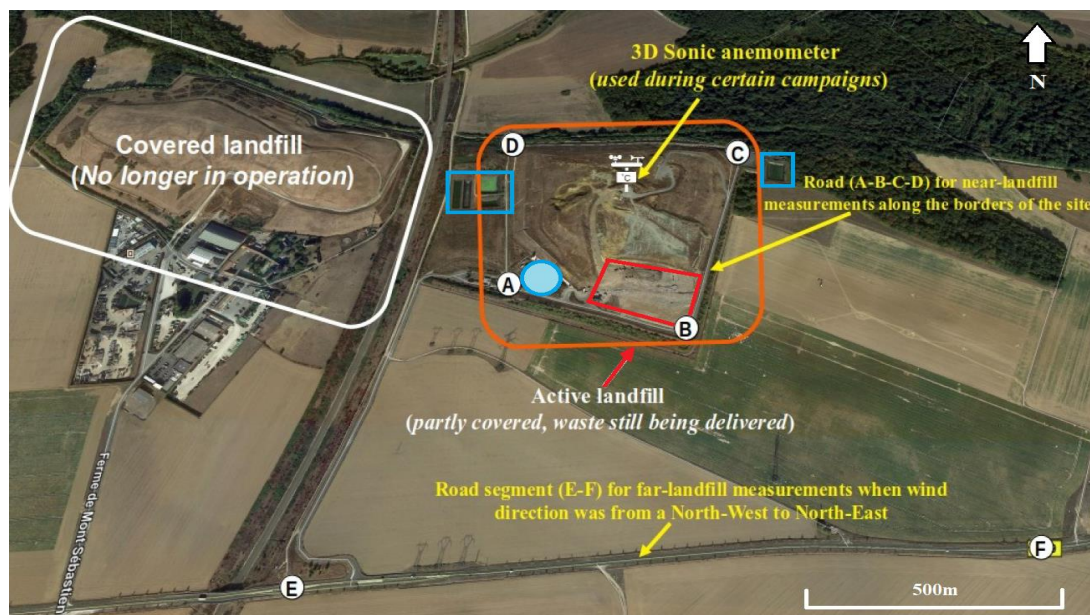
N

3D Sonic anemometer
(used during certain campaigns)

Covered landfill
(No longer in operation)

D

C

Road (A-B-C-D) for near-landfill measurements along the borders of the site

A

B

Active landfill
(partly covered, waste still being delivered)

Ferme de Mont-Sébastien

Road segment (E-F) for far-landfill measurements when wind direction was from a North-West to North-East

E

F

500m